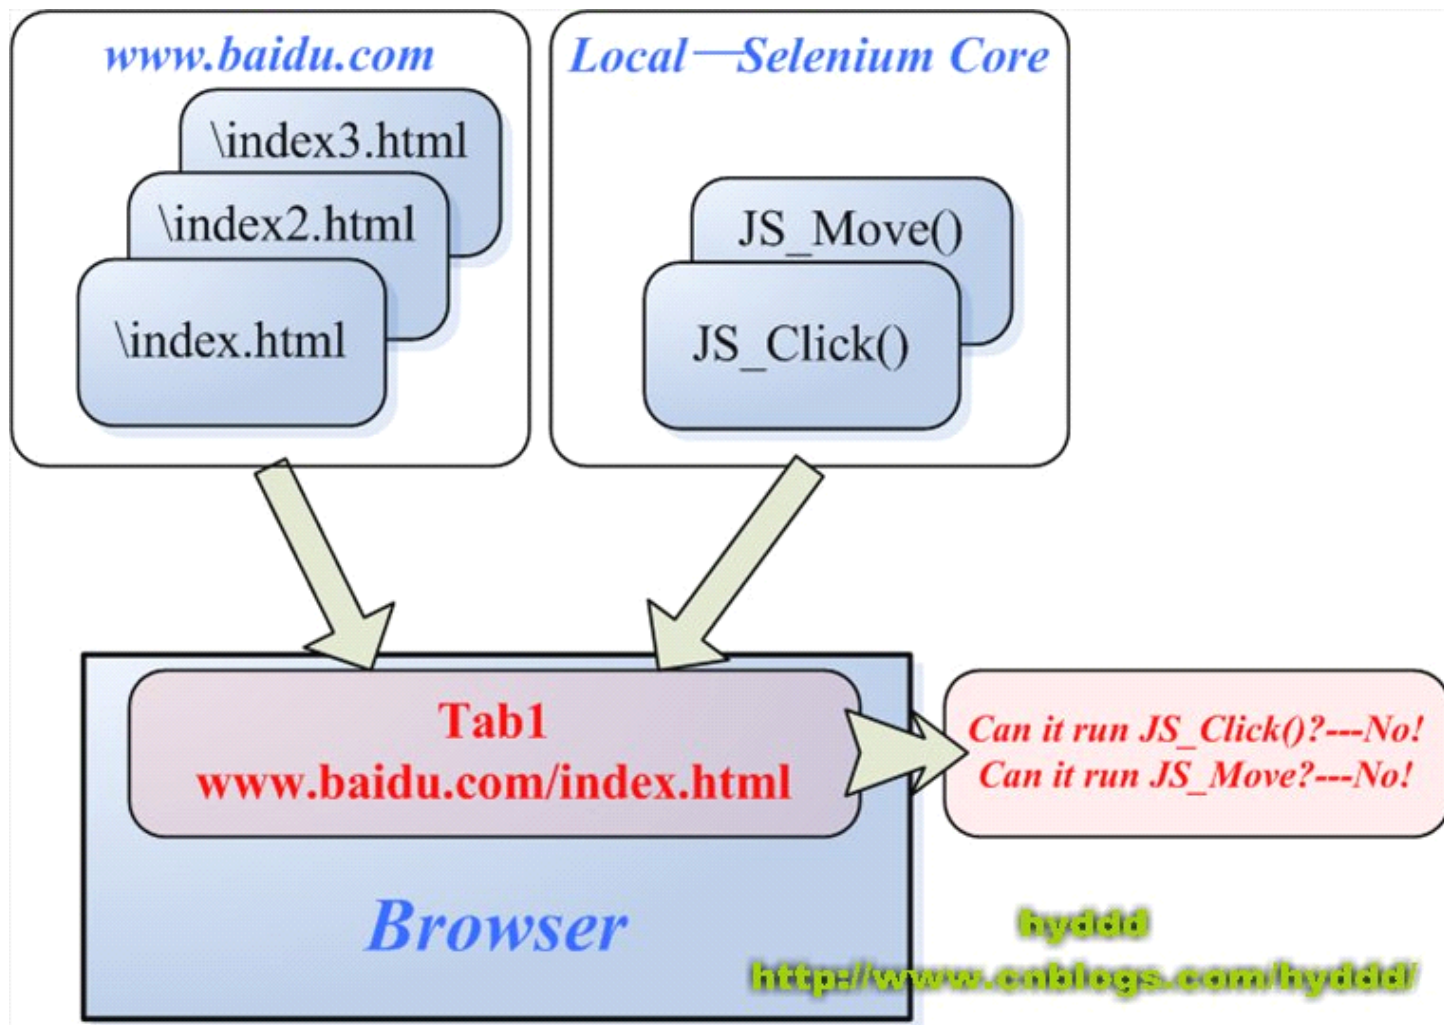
www.baidu.com

\index3.html

\index2.html

\index.html

Local—Selenium Core

JS_Move()

JS_Click()

Tab1
www.baidu.com/index.html

Can it run JS_Click()?---No!
Can it run JS_Move?---No!

Browser

hyddd
http://www.cnblogs.com/hyddd/